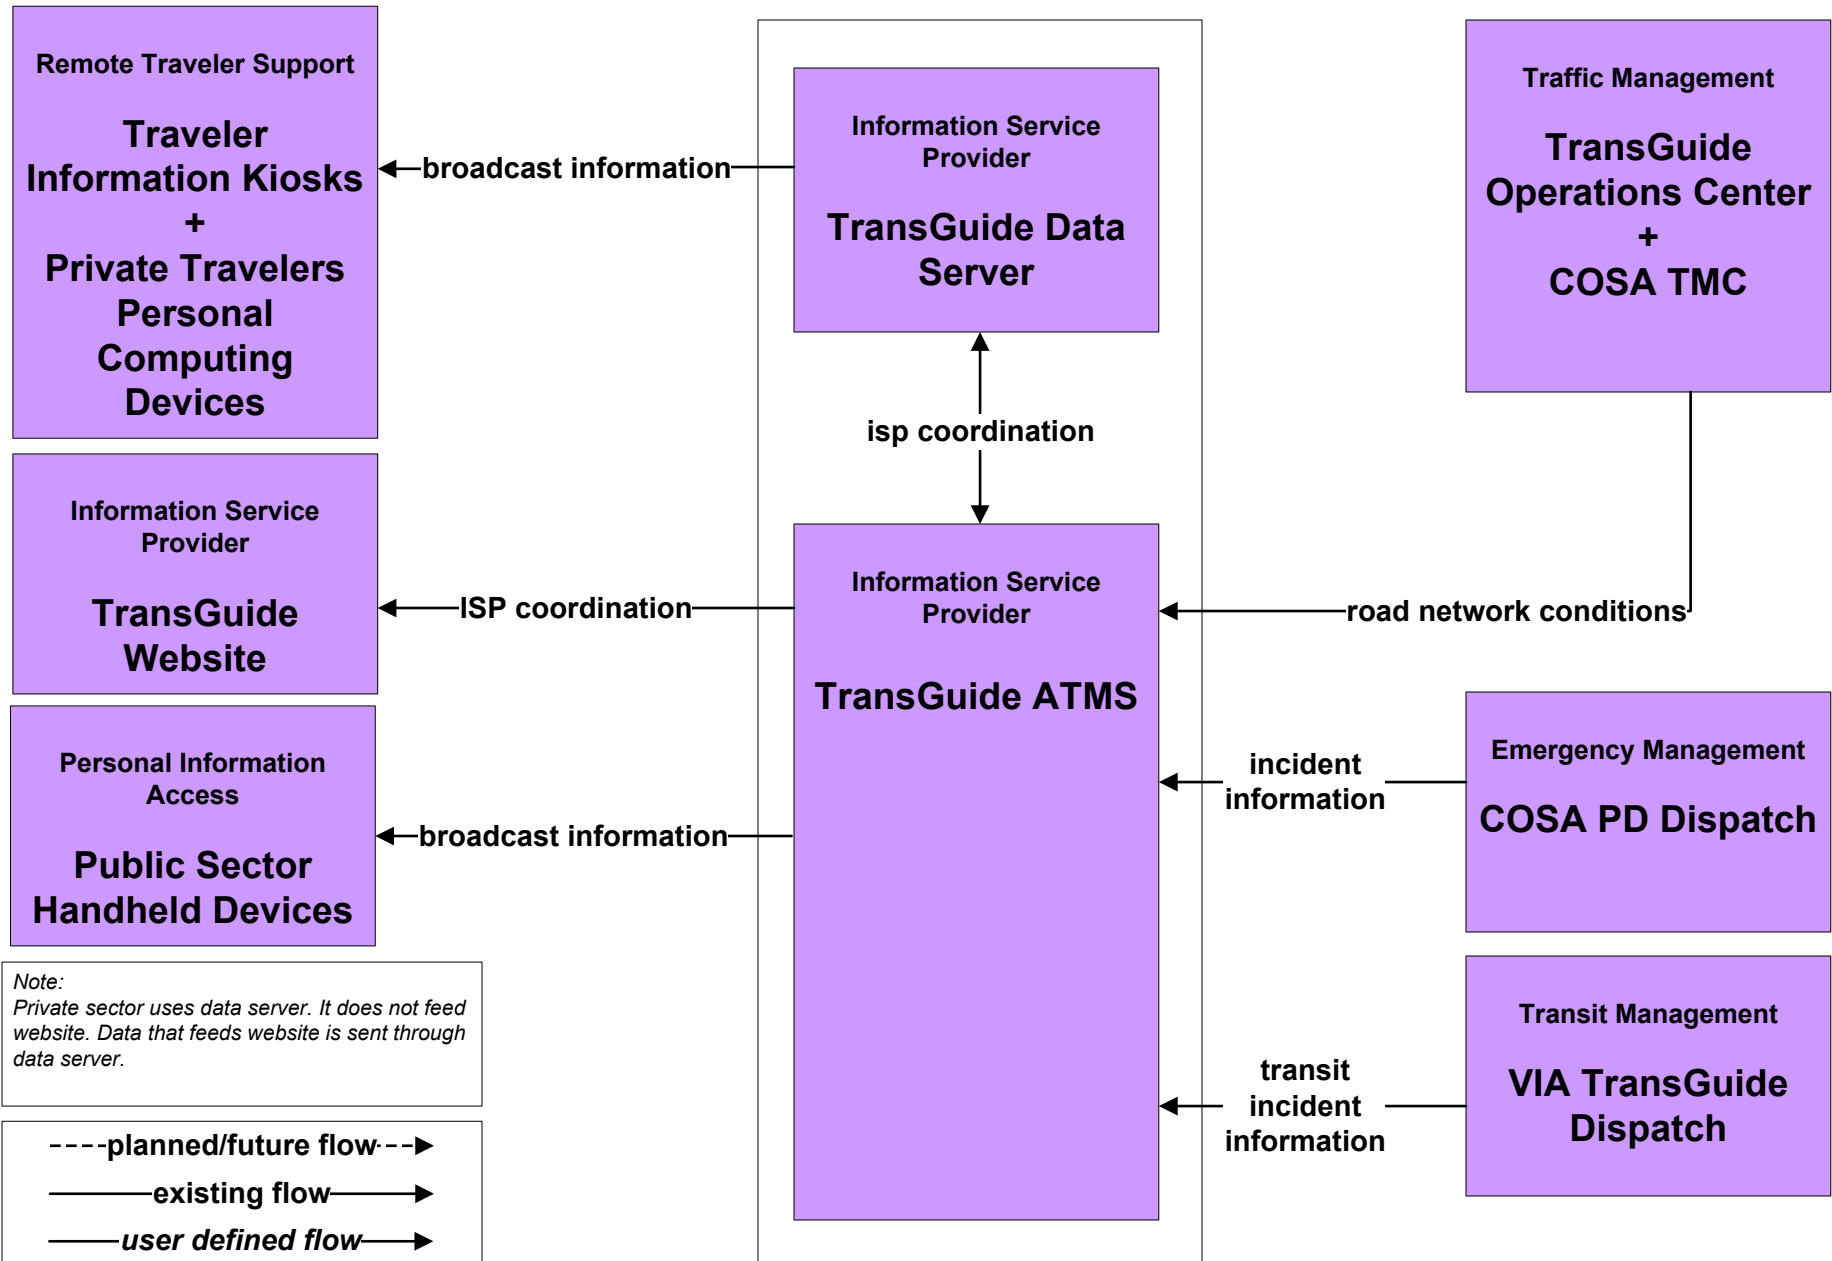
Remote Traveler Support

Traveler Information Kiosks + Private Travelers Personal Computing Devices

broadcast information

Information Service Provider

TransGuide Data Server

Traffic Management

TransGuide Operations Center + COSA TMC

isp coordination

Information Service Provider

TransGuide Website

ISP coordination

Information Service Provider

TransGuide ATMS

road network conditions

Personal Information Access

Public Sector Handheld Devices

broadcast information

incident information

Emergency Management

COSA PD Dispatch

Note:
Private sector uses data server. It does not feed website. Data that feeds website is sent through data server.

transit incident information

Transit Management

VIA TransGuide Dispatch

planned/future flow

existing flow

user defined flow